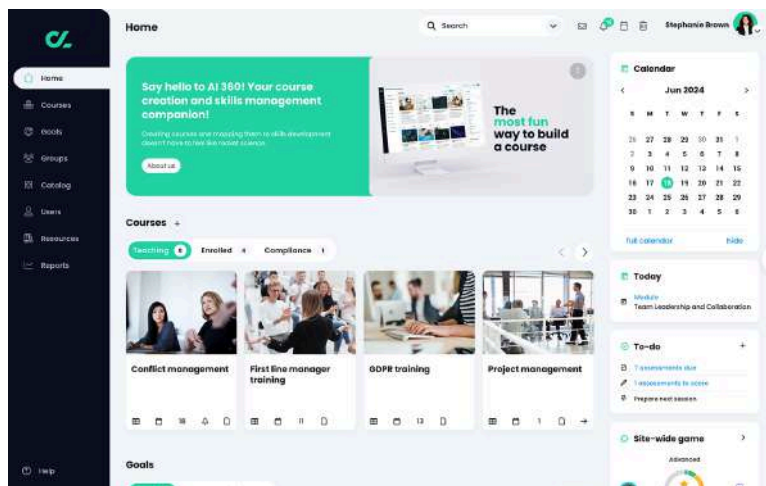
Home
Courses
Goals
Groups
Catalog
Users
Resources
Reports
Help

Home

Search

Stephanie Brown

Say hello to AI 360! Your course creation and skills management companion!

Creating courses and mapping them to skills development doesn't have to feel like rocket science.

About us

The most fun way to build a course

Courses +

Teaching 6 Enrolled 4 Compliance 1

Conflict management

First line manager training

GDPR training

Project management

Goals

Calendar

Jun 2024

| S | M | T | W | T | F | S |
|---|---|---|---|---|---|---|
| 26 | 27 | 28 | 29 | 30 | 31 | 1 |
| 2 | 3 | 4 | 5 | 6 | 7 | 8 |
| 9 | 10 | 11 | 12 | 13 | 14 | 15 |
| 16 | 17 | 18 | 19 | 20 | 21 | 22 |
| 23 | 24 | 25 | 26 | 27 | 28 | 29 |
| 30 | 1 | 2 | 3 | 4 | 5 | 6 |

Full calendar

Hide

Today

Module
Team Leadership and Collaboration

To-do +

7 assessments due

1 assessments to score

Prepare next session

Site-wide game

Advanced